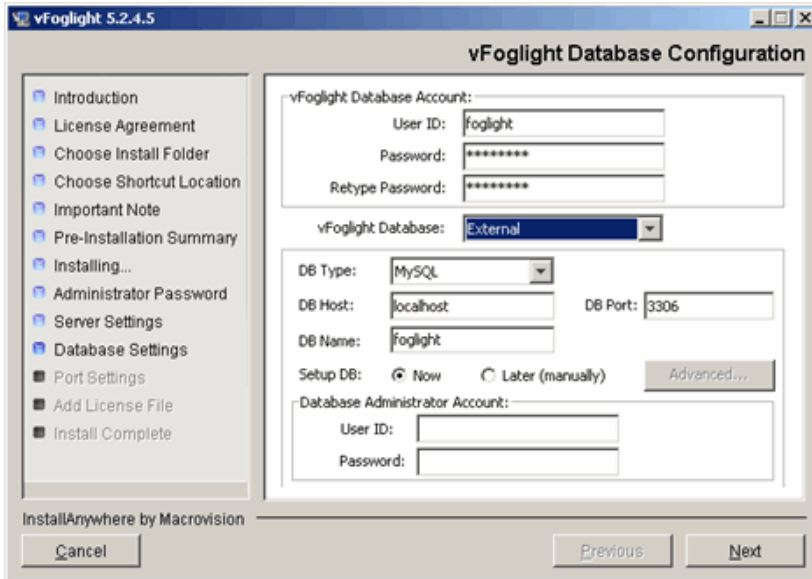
vFoglight 5.2.4.5

vFoglight Database Configuration

Introduction
License Agreement
Choose Install Folder
Choose Shortcut Location
Important Note
Pre-Installation Summary
Installing...
Administrator Password
Server Settings
Database Settings
Port Settings
Add License File
Install Complete

vFoglight Database Account:
User ID: foglight
Password: ********
Retype Password: ********

vFoglight Database: External

DB Type: MySQL
DB Host: localhost
DB Port: 3306
DB Name: foglight
Setup DB: Now Later (manually) Advanced...

Database Administrator Account:
User ID:
Password:

InstallAnywhere by Macrovision

Cancel
Previous
Next